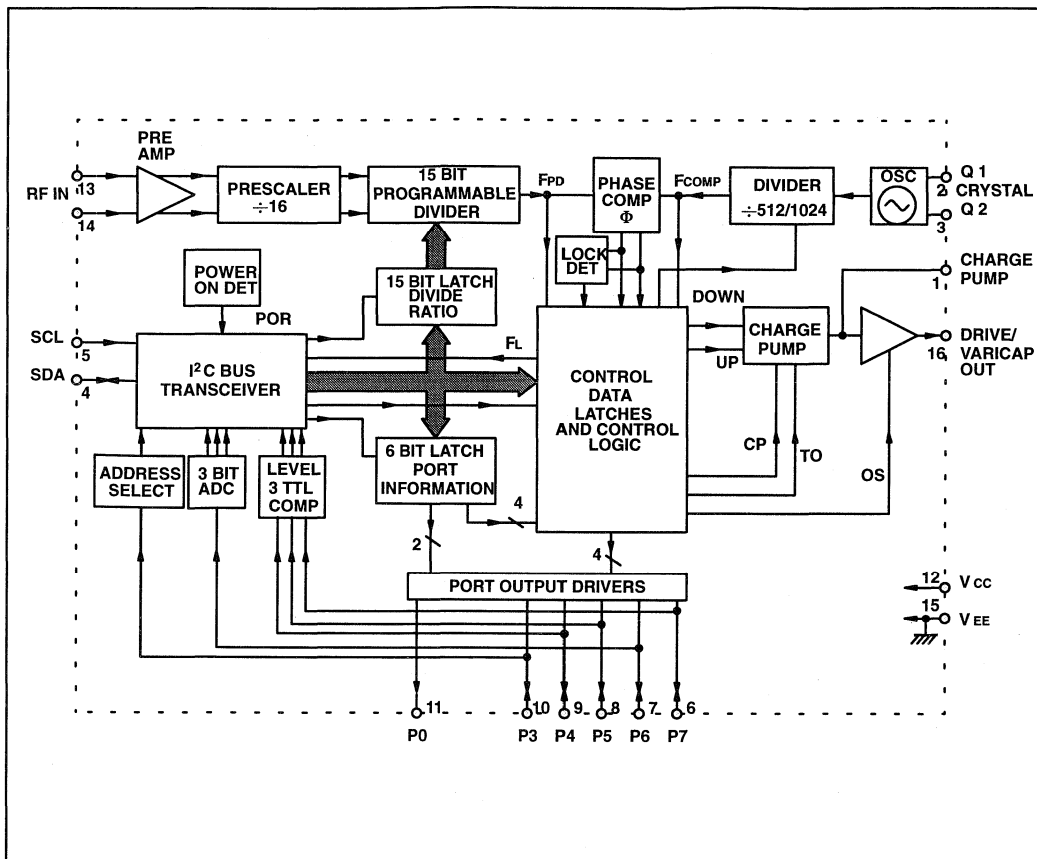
PRE AMP

RF IN 13

14

PRESCALER $\div16$

15 BIT PROGRAMMABLE DIVIDER

$F_{PD}$

PHASE COMP $\Phi$

$F_{COMP}$

DIVIDER $\div512/1024$

OSC

Q 1

2 CRYSTAL

Q 2

3

POWER ON DET

15 BIT LATCH DIVIDE RATIO

LOCK DET

CHARGE PUMP

1

DOWN

POR

SCL 5

SDA 4

$I^2C$ BUS TRANSCEIVER

$F_L$

CONTROL DATA LATCHES AND CONTROL LOGIC

UP

CHARGE PUMP

DRIVE/ VARICAP OUT

16

CP

TO

OS

ADDRESS SELECT

3 BIT ADC

LEVEL 3 TTL COMP

6 BIT LATCH PORT INFORMATION

4

2

4

PORT OUTPUT DRIVERS

12 V CC

15 V EE

11

10

9

8

7

6

P0

P3

P4

P5

P6

P7